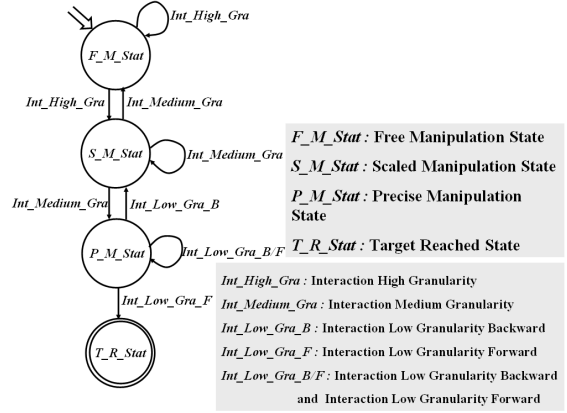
Int_High_Gra

F_M_Stat

Int_High_Gra

Int_Medium_Gra

S_M_Stat

Int_Medium_Gra

Int_Medium_Gra

Int_Low_Gra_B

P_M_Stat

Int_Low_Gra_B/F

Int_Low_Gra_F

T_R_Stat

F_M_Stat : Free Manipulation State

S_M_Stat : Scaled Manipulation State

P_M_Stat : Precise Manipulation State

T_R_Stat : Target Reached State

Int_High_Gra : Interaction High Granularity

Int_Medium_Gra : Interaction Medium Granularity

Int_Low_Gra_B : Interaction Low Granularity Backward

Int_Low_Gra_F : Interaction Low Granularity Forward

Int_Low_Gra_B/F : Interaction Low Granularity Backward and Interaction Low Granularity Forward